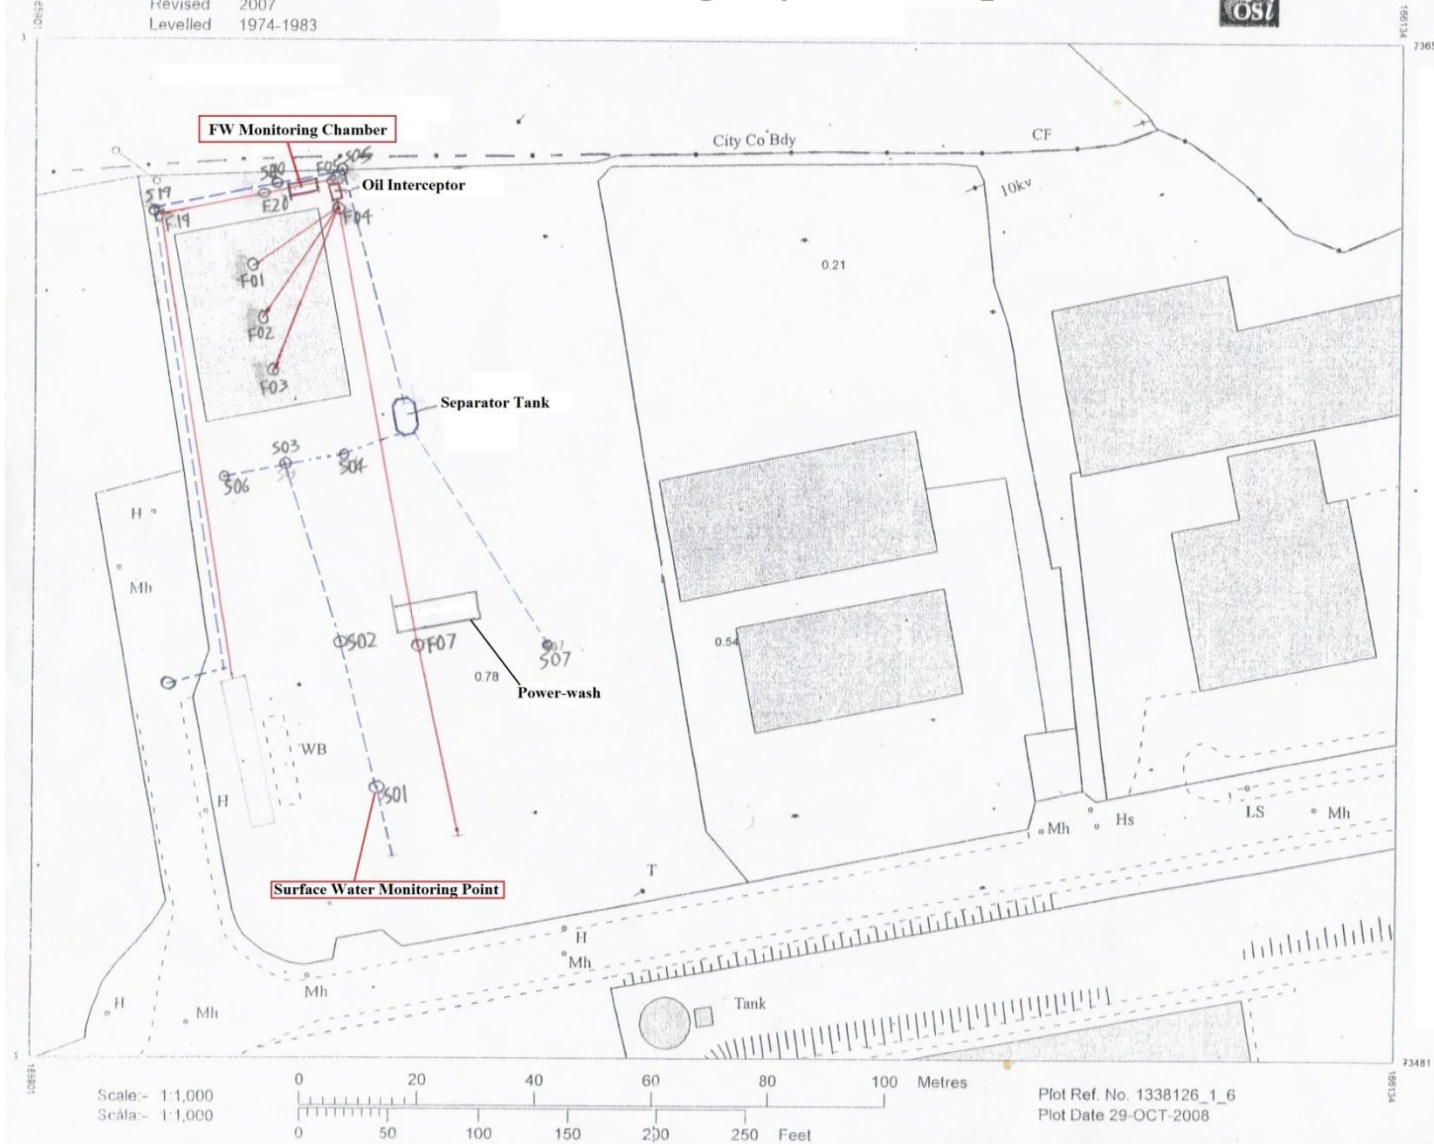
Revised 2007
Levelled 1974-1983

OSi

7365

FW Monitoring Chamber

City Co Bdy

CF

S20
F05
S05
Oil Interceptor

S19
F19
F20
F04

10kv

0.21

F01

F02

F03

Separator Tank

S03
S04
S06

H

Mh

S02
F07
S07

0.54

0.78

Power-wash

WB

H

S01

Mh
Hs
LS
Mh

Surface Water Monitoring Point

T

H
Mh

Mh

H
Mh

Tank

73481

Scale:- 1:1,000
Scála:- 1:1,000

0 20 40 60 80 100 Metres

0 50 100 150 200 250 Feet

Plot Ref. No. 1338126_1_6
Plot Date 29-OCT-2008